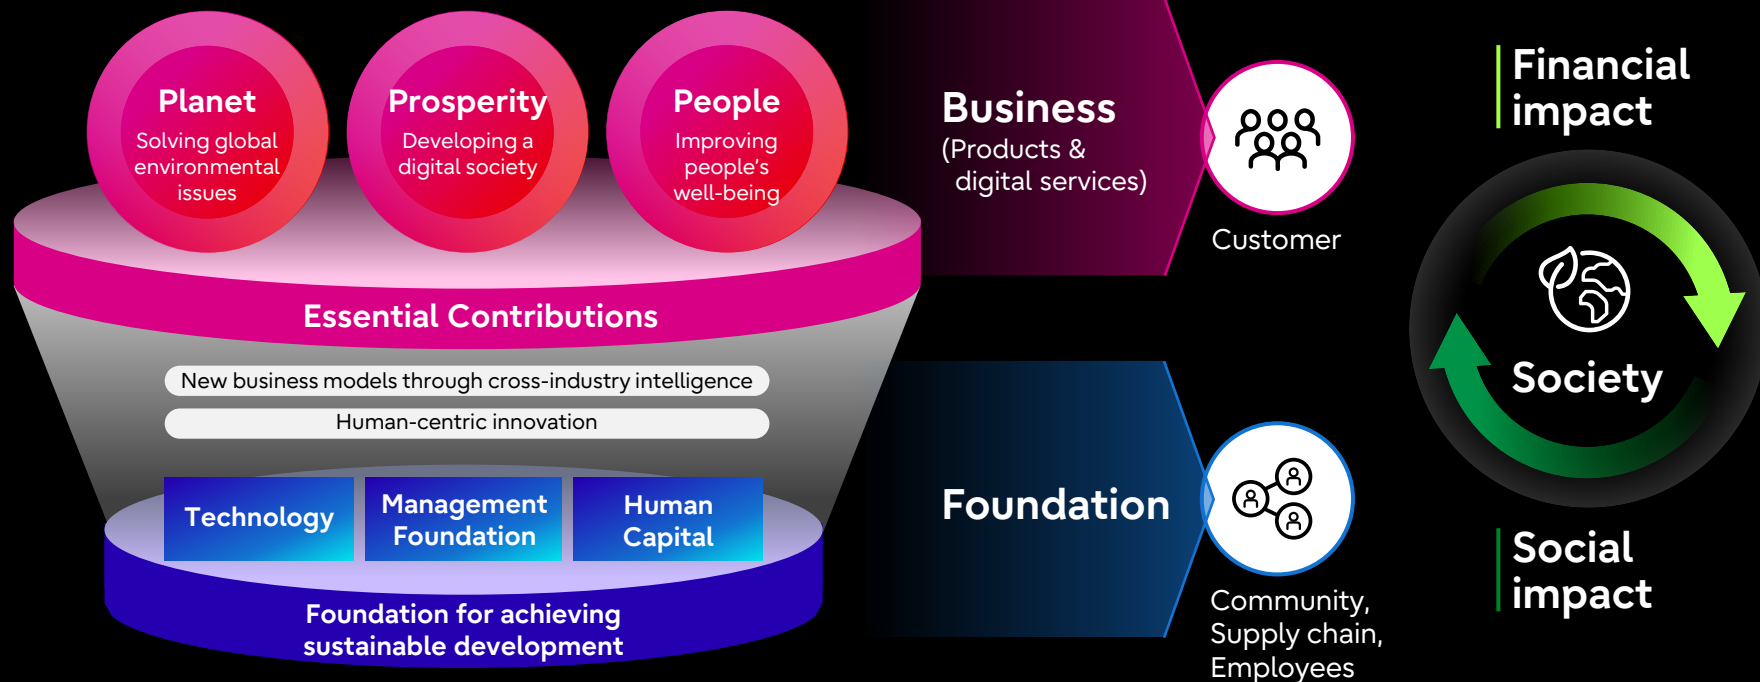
Planet
Solving global environmental issues

Prosperity
Developing a digital society

People
Improving people's well-being

Essential Contributions

New business models through cross-industry intelligence

Human-centric innovation

Technology

Management Foundation

Human Capital

Foundation for achieving sustainable development

Business
(Products & digital services)

Customer

Foundation

Community, Supply chain, Employees

Financial impact

Society

Social impact